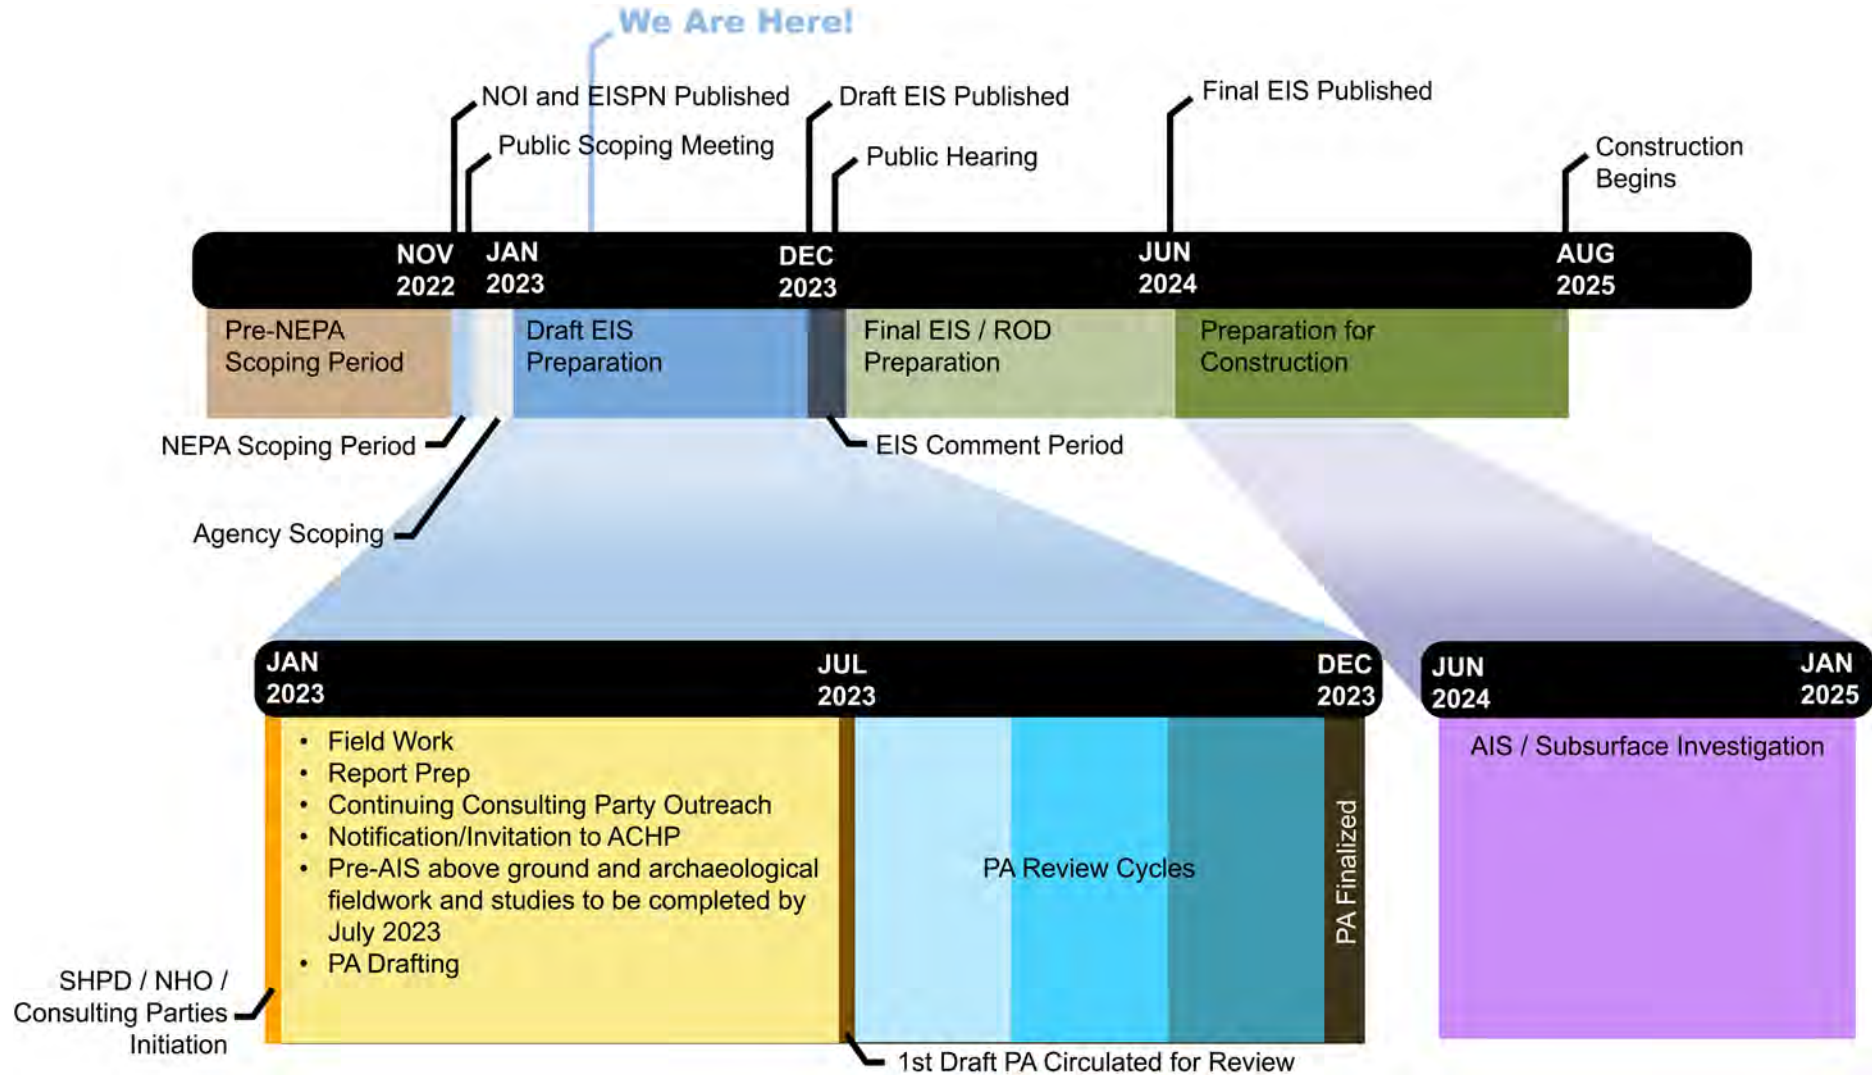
We Are Here!

NOI and EISPN Published

Public Scoping Meeting

Draft EIS Published

Public Hearing

Final EIS Published

Construction Begins

NOV 2022

JAN 2023

DEC 2023

JUN 2024

AUG 2025

Pre-NEPA Scoping Period

Draft EIS Preparation

Final EIS / ROD Preparation

Preparation for Construction

NEPA Scoping Period

EIS Comment Period

Agency Scoping

JAN 2023

JUL 2023

DEC 2023

JUN 2024

JAN 2025

• Field Work
• Report Prep
• Continuing Consulting Party Outreach
• Notification/Invitation to ACHP
• Pre-AIS above ground and archaeological fieldwork and studies to be completed by July 2023
• PA Drafting

PA Review Cycles

PA Finalized

AIS / Subsurface Investigation

SHPD / NHO / Consulting Parties Initiation

1st Draft PA Circulated for Review